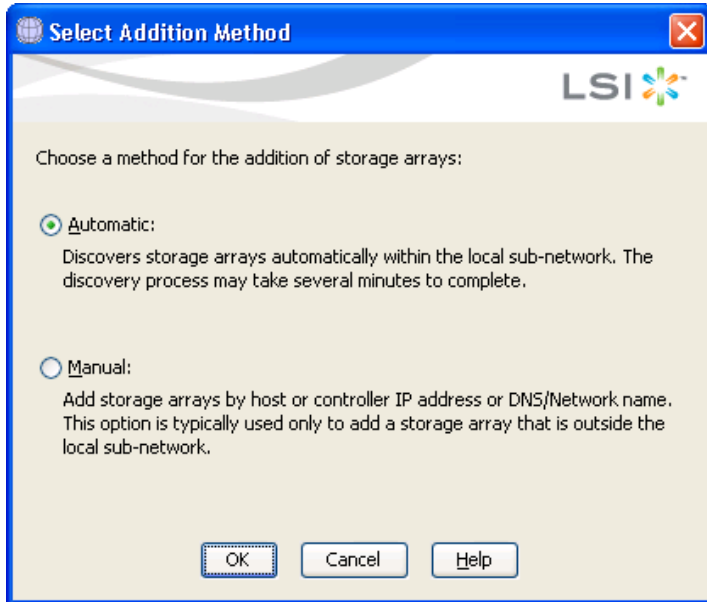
Select Addition Method

LSI

Choose a method for the addition of storage arrays:

Automatic:

Discovers storage arrays automatically within the local sub-network. The discovery process may take several minutes to complete.

Manual:

Add storage arrays by host or controller IP address or DNS/Network name. This option is typically used only to add a storage array that is outside the local sub-network.

OK Cancel Help